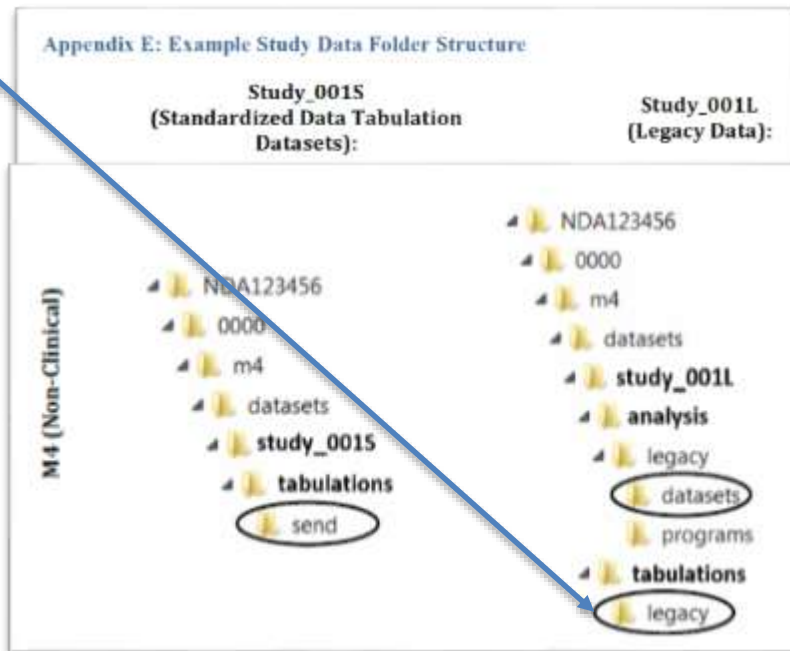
Appendix E: Example Study Data Folder Structure

Study_001S (Standardized Data Tabulation Datasets):

Study_001L (Legacy Data):

M4 (Non-Clinical)

NDA123456
0000
m4
datasets
study_001S
tabulations
send

NDA123456
0000
m4
datasets
study_001L
analysis
legacy
datasets
programs
tabulations
legacy